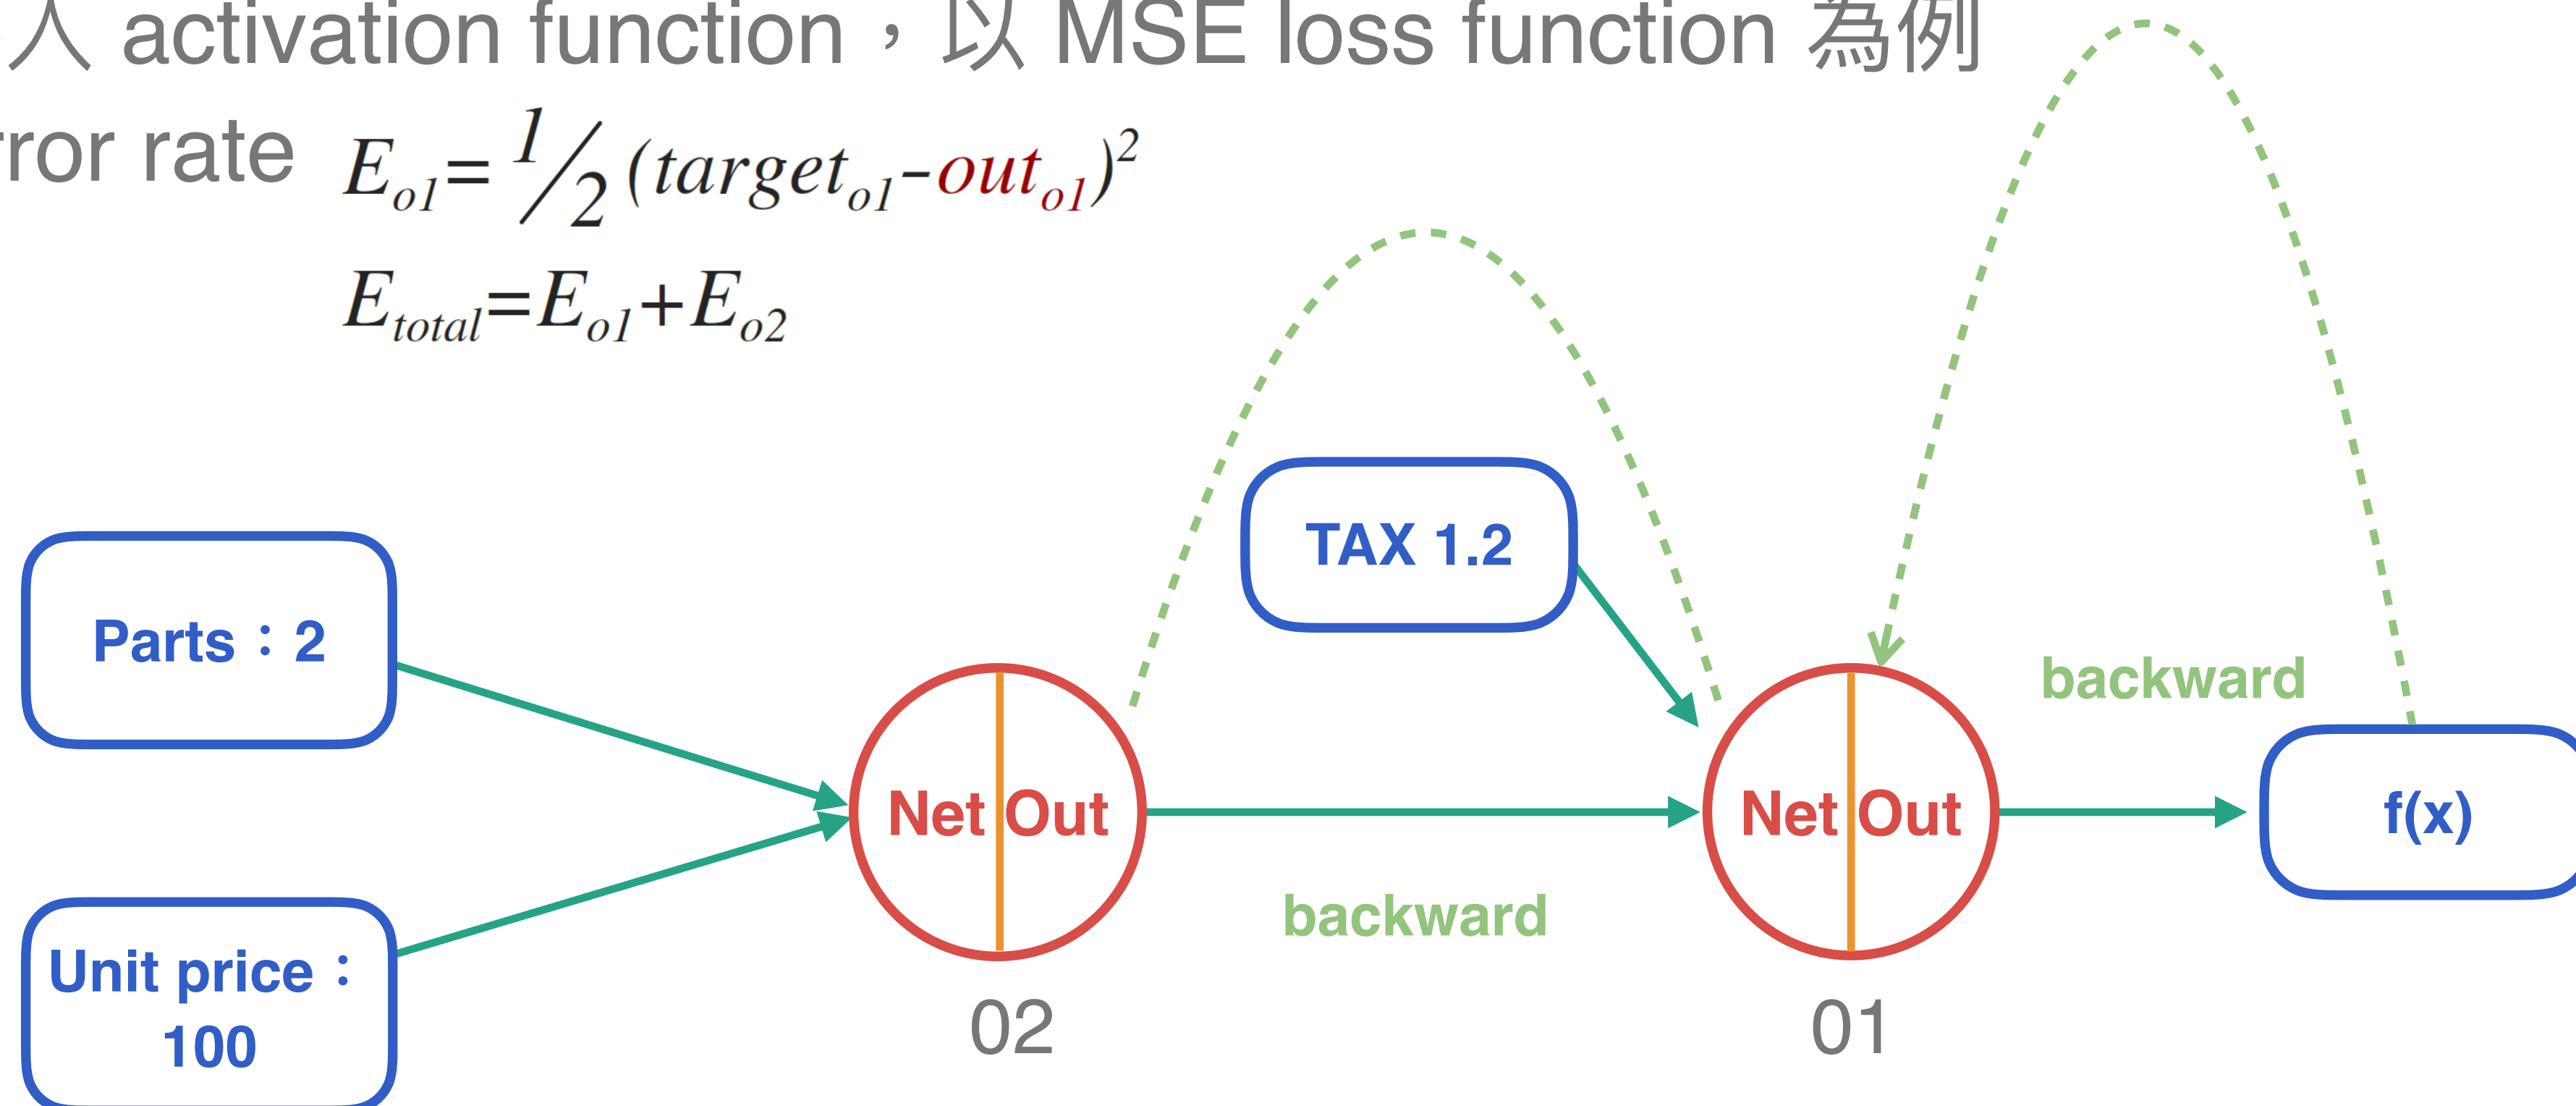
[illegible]入 activation function，以 MSE loss function 為例

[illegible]ror rate $E_{o1} = \frac{1}{2}(target_{o1} - out_{o1})^2$

$E_{total} = E_{o1} + E_{o2}$

TAX 1.2

Parts：2

Net Out

Net Out

backward

f(x)

Unit price：100

backward

02

01